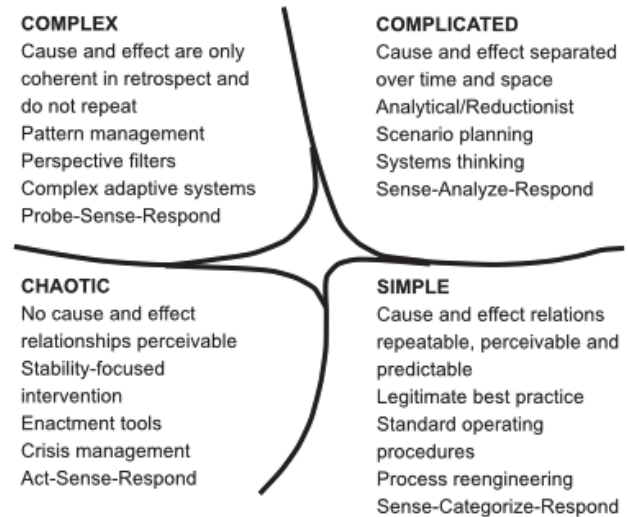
COMPLEX
Cause and effect are only coherent in retrospect and do not repeat
Pattern management
Perspective filters
Complex adaptive systems
Probe-Sense-Respond

COMPLICATED
Cause and effect separated over time and space
Analytical/Reductionist
Scenario planning
Systems thinking
Sense-Analyze-Respond

CHAOTIC
No cause and effect relationships perceivable
Stability-focused intervention
Enactment tools
Crisis management
Act-Sense-Respond

SIMPLE
Cause and effect relations repeatable, perceivable and predictable
Legitimate best practice
Standard operating procedures
Process reengineering
Sense-Categorize-Respond